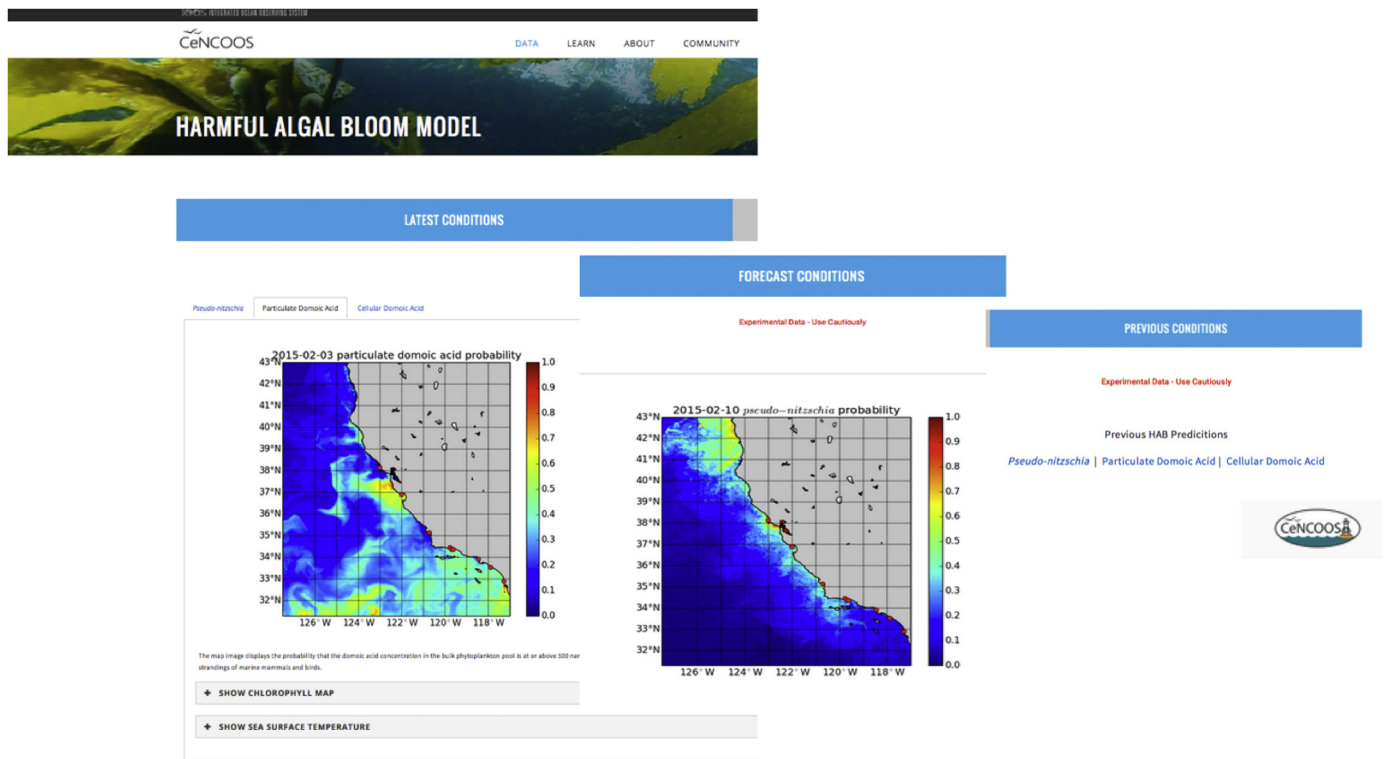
IOOS INTEGRATED OCEAN OBSERVING SYSTEM

CeNCOOS

DATA LEARN ABOUT COMMUNITY

HARMFUL ALGAL BLOOM MODEL

LATEST CONDITIONS

Pseudo-nitzschia Particulate Domoic Acid Cellular Domoic Acid

2015-02-03 particulate domoic acid probability

43°N 42°N 41°N 40°N 39°N 38°N 37°N 36°N 35°N 34°N 33°N 32°N

126° W 124° W 122° W 120° W 118° W

1.0 0.9 0.8 0.7 0.6 0.5 0.4 0.3 0.2 0.1 0.0

The map image displays the probability that the domoic acid concentration in the bulk phytoplankton pool is at or above 500 nan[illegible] strandings of marine mammals and birds.

+ SHOW CHLOROPHYLL MAP

+ SHOW SEA SURFACE TEMPERATURE

FORECAST CONDITIONS

Experimental Data - Use Cautiously

2015-02-10 $pseudo-nitzschia$ probability

43°N 42°N 41°N 40°N 39°N 38°N 37°N 36°N 35°N 34°N 33°N 32°N

126° W 124° W 122° W 120° W 118° W

1.0 0.9 0.8 0.7 0.6 0.5 0.4 0.3 0.2 0.1 0.0

PREVIOUS CONDITIONS

Experimental Data - Use Cautiously

Previous HAB Predicitions

Pseudo-nitzschia | Particulate Domoic Acid | Cellular Domoic Acid

CeNCOOS